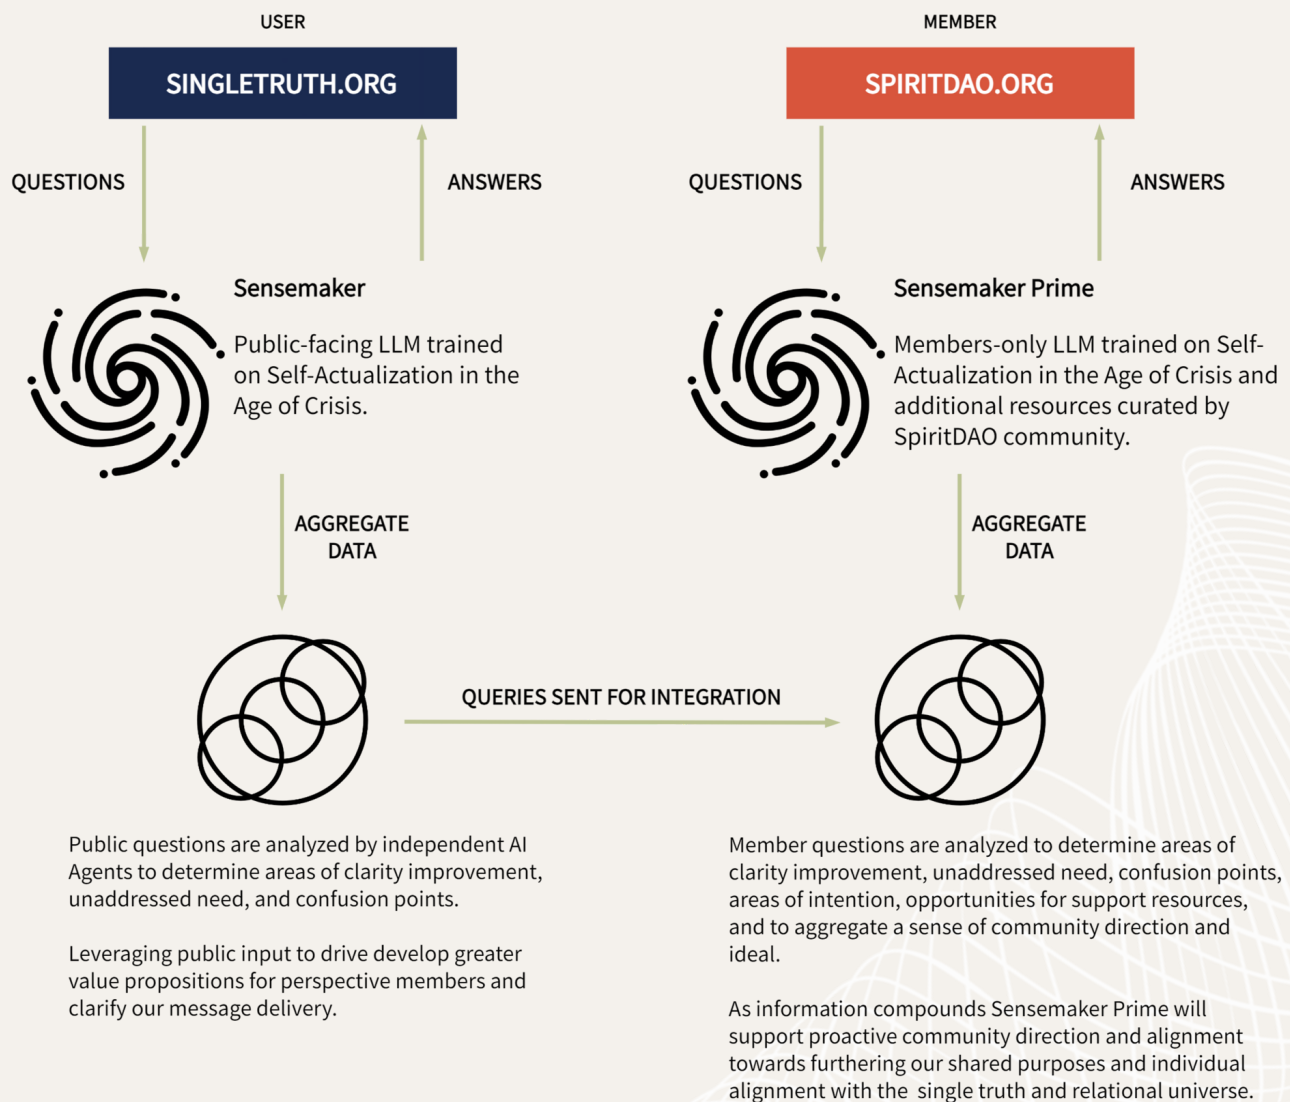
USER

SINGLETRUTH.ORG

QUESTIONS

ANSWERS

Sensemaker

Public-facing LLM trained on Self-Actualization in the Age of Crisis.

AGGREGATE DATA

Public questions are analyzed by independent AI Agents to determine areas of clarity improvement, unaddressed need, and confusion points.

Leveraging public input to drive develop greater value propositions for perspective members and clarify our message delivery.

QUERIES SENT FOR INTEGRATION

MEMBER

SPIRITDAO.ORG

QUESTIONS

ANSWERS

Sensemaker Prime

Members-only LLM trained on Self-Actualization in the Age of Crisis and additional resources curated by SpiritDAO community.

AGGREGATE DATA

Member questions are analyzed to determine areas of clarity improvement, unaddressed need, confusion points, areas of intention, opportunities for support resources, and to aggregate a sense of community direction and ideal.

As information compounds Sensemaker Prime will support proactive community direction and alignment towards furthering our shared purposes and individual alignment with the single truth and relational universe.